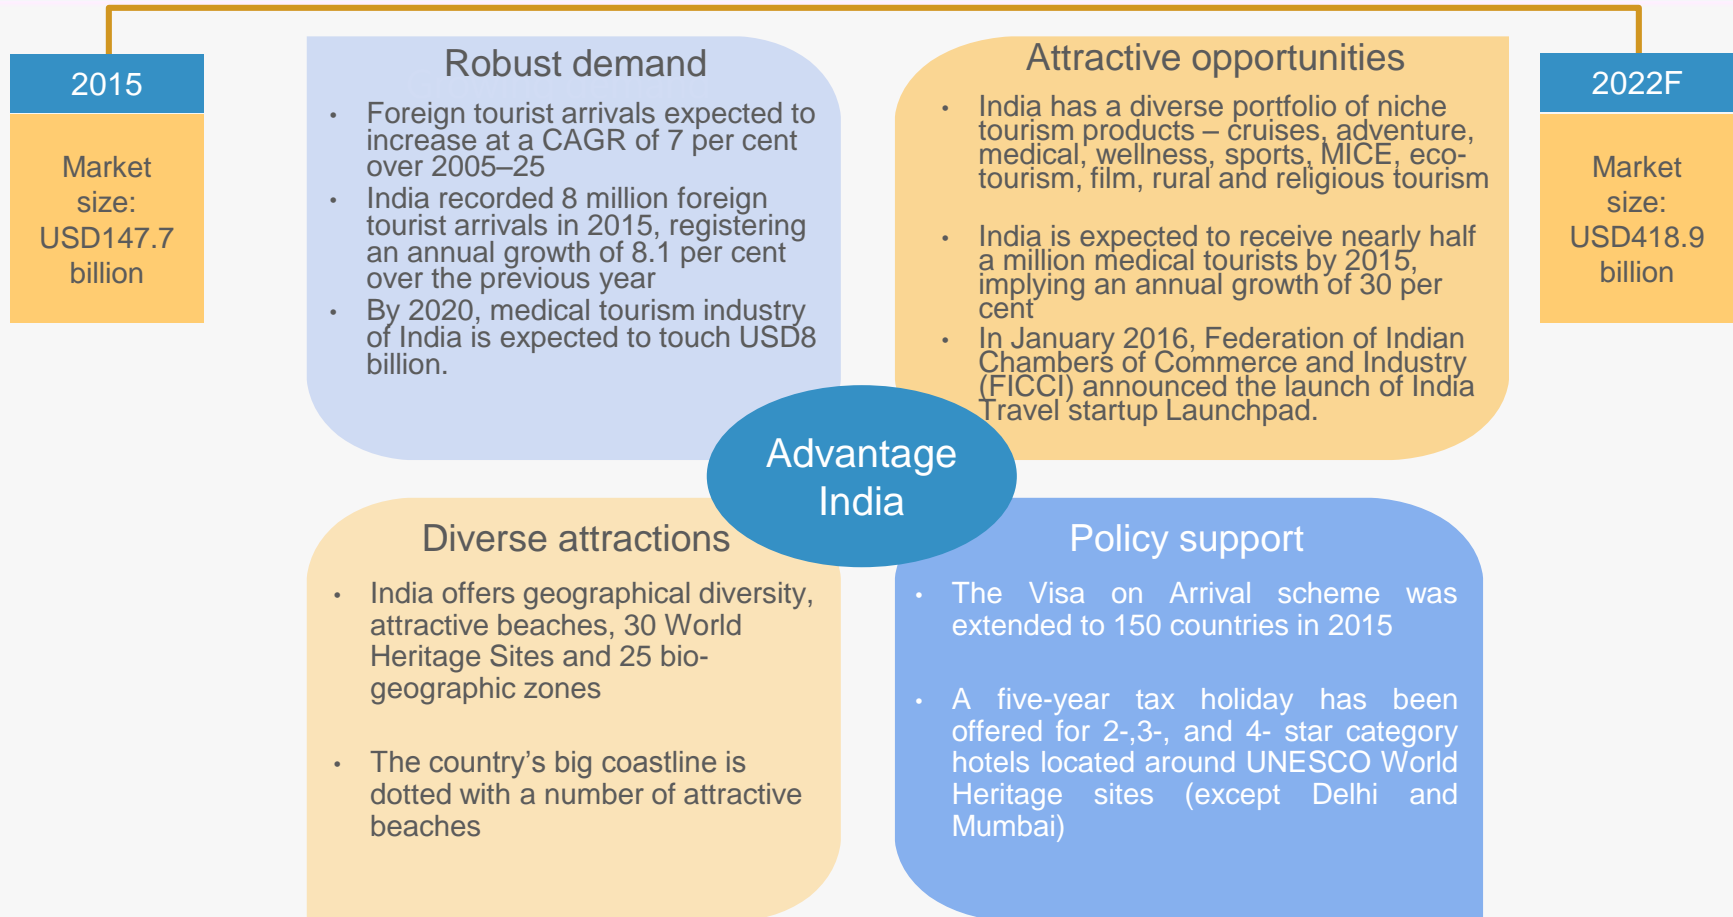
2015

Market size: USD147.7 billion

Robust demand

- Foreign tourist arrivals expected to increase at a CAGR of 7 per cent over 2005–25
- India recorded 8 million foreign tourist arrivals in 2015, registering an annual growth of 8.1 per cent over the previous year
- By 2020, medical tourism industry of India is expected to touch USD8 billion.

Attractive opportunities

- India has a diverse portfolio of niche tourism products – cruises, adventure, medical, wellness, sports, MICE, eco-tourism, film, rural and religious tourism
- India is expected to receive nearly half a million medical tourists by 2015, implying an annual growth of 30 per cent
- In January 2016, Federation of Indian Chambers of Commerce and Industry (FICCI) announced the launch of India Travel startup Launchpad.

2022F

Market size: USD418.9 billion

Advantage India

Diverse attractions

- India offers geographical diversity, attractive beaches, 30 World Heritage Sites and 25 bio-geographic zones
- The country's big coastline is dotted with a number of attractive beaches

Policy support

- The Visa on Arrival scheme was extended to 150 countries in 2015
- A five-year tax holiday has been offered for 2-,3-, and 4- star category hotels located around UNESCO World Heritage sites (except Delhi and Mumbai)